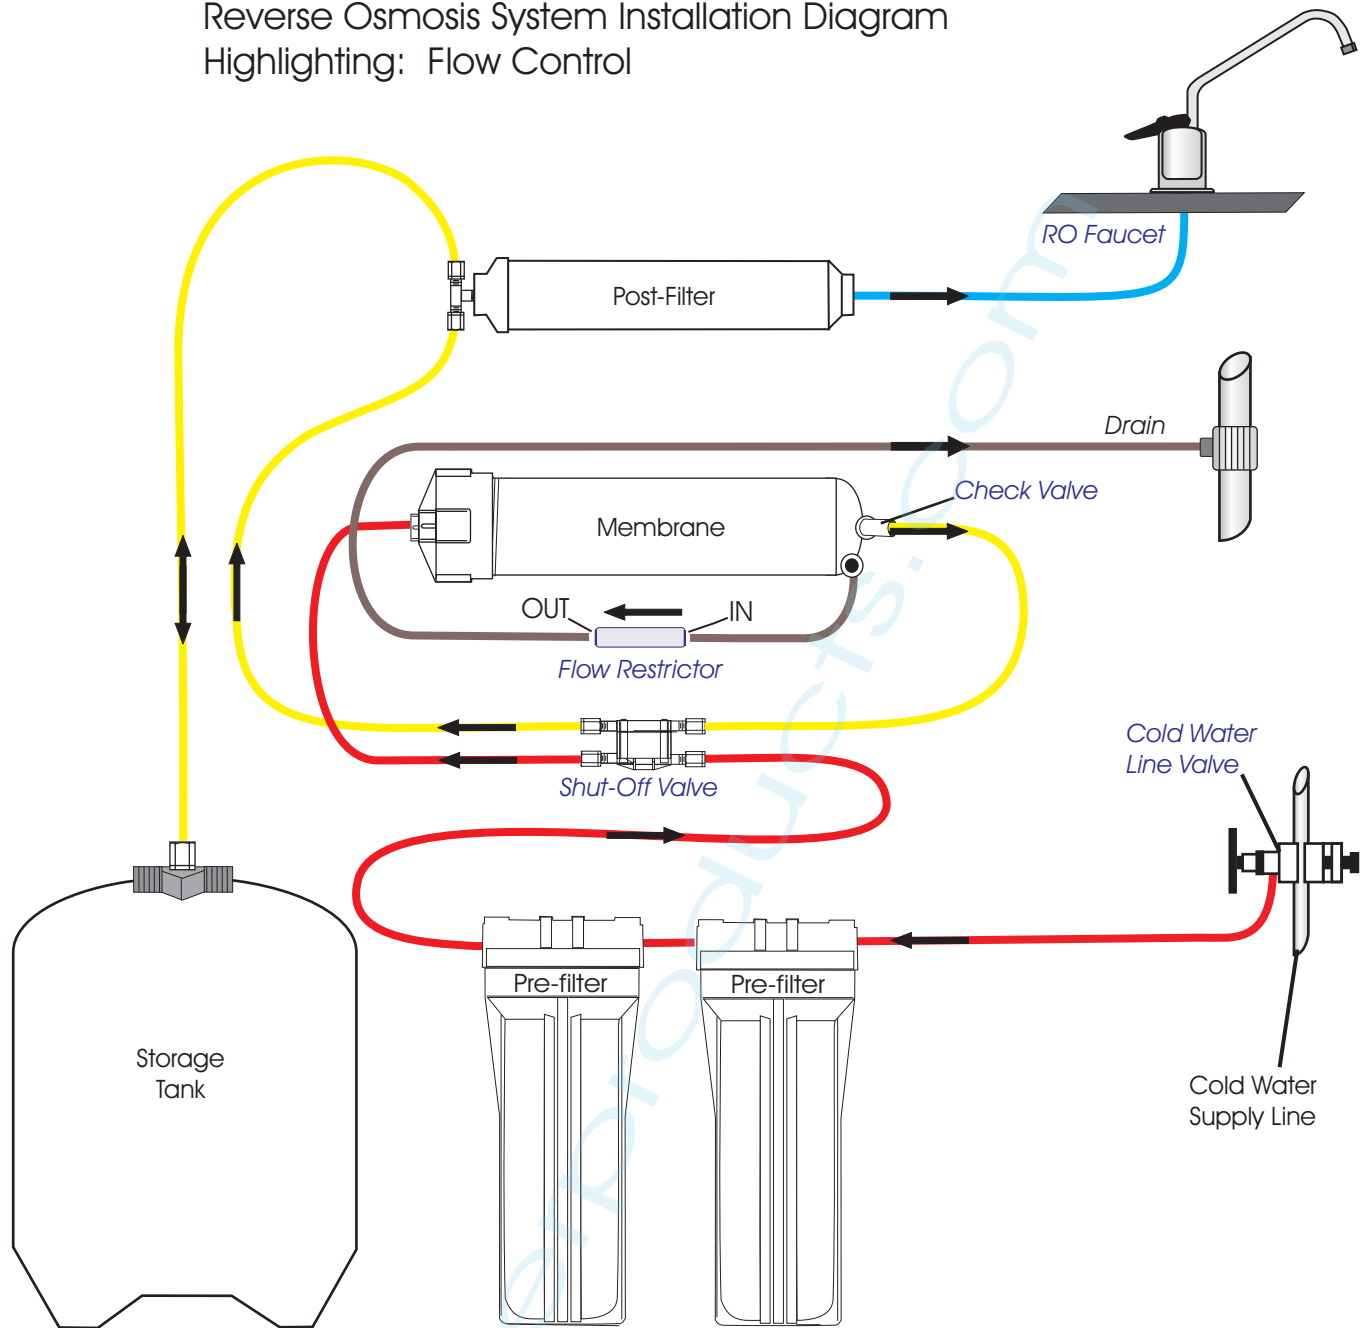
Reverse Osmosis System Installation Diagram
Highlighting: Flow Control

RO Faucet

Post-Filter

Drain

Check Valve

Membrane

OUT

IN

Flow Restrictor

Shut-Off Valve

Cold Water
Line Valve

Storage
Tank

Pre-filter

Pre-filter

Cold Water
Supply Line

eproducts.com